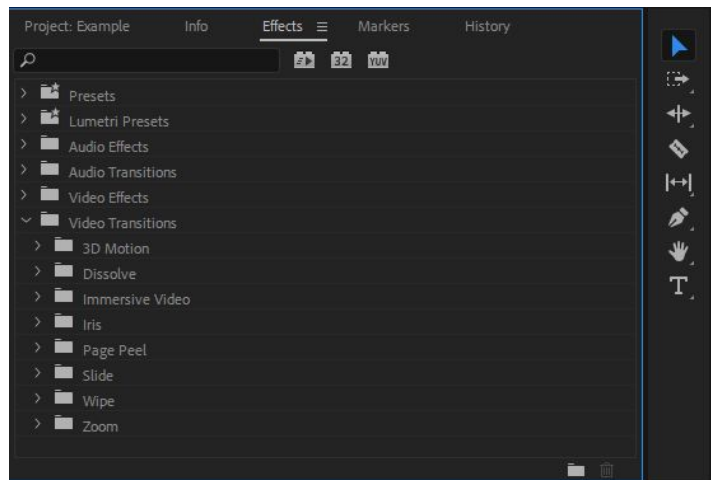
Project: Example Info Effects ≡ Markers History

32 YUV

Presets
Lumetri Presets
Audio Effects
Audio Transitions
Video Effects
Video Transitions
3D Motion
Dissolve
Immersive Video
Iris
Page Peel
Slide
Wipe
Zoom

T